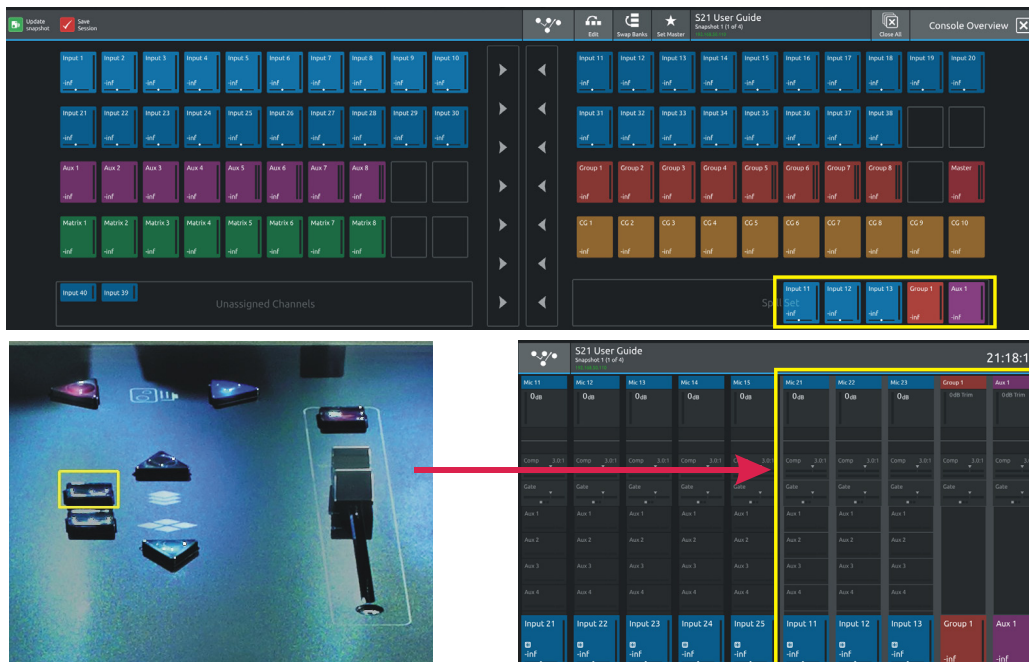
Update snapshot Save Session

Edit Swap Banks Set Master

S21 User Guide
Snapshot 1 (1 of 4)

Close All Console Overview

| Input 1 -inf | Input 2 -inf | Input 3 -inf | Input 4 -inf | Input 5 -inf | Input 6 -inf | Input 7 -inf | Input 8 -inf | Input 9 -inf | Input 10 -inf |
|---|---|---|---|---|---|---|---|---|---|
| Input 21 -inf | Input 22 -inf | Input 23 -inf | Input 24 -inf | Input 25 -inf | Input 26 -inf | Input 27 -inf | Input 28 -inf | Input 29 -inf | Input 30 -inf |
| Aux 1 -inf | Aux 2 -inf | Aux 3 -inf | Aux 4 -inf | Aux 5 -inf | Aux 6 -inf | Aux 7 -inf | Aux 8 -inf | | |
| Matrix 1 -inf | Matrix 2 -inf | Matrix 3 -inf | Matrix 4 -inf | Matrix 5 -inf | Matrix 6 -inf | Matrix 7 -inf | Matrix 8 -inf | | |

Input 40 Input 39
Unassigned Channels

| Input 11 -inf | Input 12 -inf | Input 13 -inf | Input 14 -inf | Input 15 -inf | Input 16 -inf | Input 17 -inf | Input 18 -inf | Input 19 -inf | Input 20 -inf |
|---|---|---|---|---|---|---|---|---|---|
| Input 31 -inf | Input 32 -inf | Input 33 -inf | Input 34 -inf | Input 35 -inf | Input 36 -inf | Input 37 -inf | Input 38 -inf | | |
| Group 1 -inf | Group 2 -inf | Group 3 -inf | Group 4 -inf | Group 5 -inf | Group 6 -inf | Group 7 -inf | Group 8 -inf | | Master -inf |
| CG 1 -inf | CG 2 -inf | CG 3 -inf | CG 4 -inf | CG 5 -inf | CG 6 -inf | CG 7 -inf | CG 8 -inf | CG 9 -inf | CG 10 -inf |

Spill Set
Input 11 -inf Input 12 -inf Input 13 -inf Group 1 -inf Aux 1 -inf

S21 User Guide
Snapshot 1 (1 of 4)
21:18:1

| Mic 11 | Mic 12 | Mic 13 | Mic 14 | Mic 15 | Mic 21 | Mic 22 | Mic 23 | Group 1 | Aux 1 |
|---|---|---|---|---|---|---|---|---|---|
| 0dB | 0dB | 0dB | 0dB | 0dB | 0dB | 0dB | 0dB | 0dB Trim | 0dB Trim |
| Comp 3.0:1 | Comp 3.0:1 | Comp 3.0:1 | Comp 3.0:1 | Comp 3.0:1 | Comp 3.0:1 | Comp 3.0:1 | Comp 3.0:1 | Comp 3.0:1 | Comp 3.0:1 |
| Gate | Gate | Gate | Gate | Gate | Gate | Gate | Gate | Gate | Gate |
| Aux 1 | Aux 1 | Aux 1 | Aux 1 | Aux 1 | Aux 1 | Aux 1 | Aux 1 | | |
| Aux 2 | Aux 2 | Aux 2 | Aux 2 | Aux 2 | Aux 2 | Aux 2 | Aux 2 | | |
| Aux 3 | Aux 3 | Aux 3 | Aux 3 | Aux 3 | Aux 3 | Aux 3 | Aux 3 | | |
| Aux 4 | Aux 4 | Aux 4 | Aux 4 | Aux 4 | Aux 4 | Aux 4 | Aux 4 | | |
| Input 21 -inf | Input 22 -inf | Input 23 -inf | Input 24 -inf | Input 25 -inf | Input 11 -inf | Input 12 -inf | Input 13 -inf | Group 1 -inf | Aux 1 -inf |